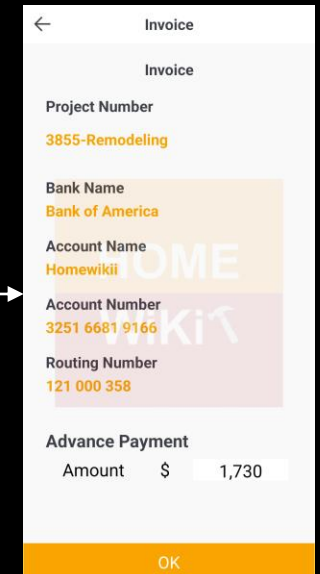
Invoice

Invoice

Project Number

3855-Remodeling

Bank Name

Bank of America

Account Name

Homewikii

HOME

Account Number

WiKi

3251 6681 9166

Routing Number

121 000 358

Advance Payment

Amount $ 1,730

OK